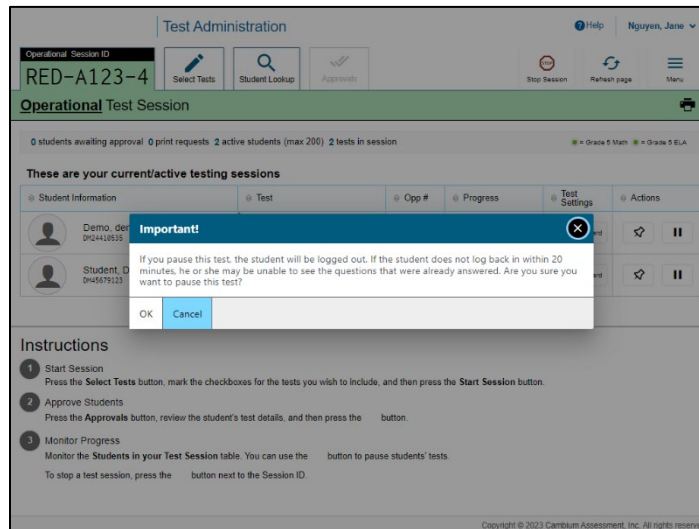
Test Administration

Help Nguyen, Jane

Operational Session ID

RED-A123-4

Select Tests

Student Lookup

Approvals

Stop Session

Refresh page

Menu

Operational Test Session

0 students awaiting approval 0 print requests 2 active students (max 200) 2 tests in session

= Grade 5 Math = Grade 5 ELA

These are your current/active testing sessions

| Student Information | Test | Opp # | Progress | Test Settings | Actions |
|---|---|---|---|---|---|
| Demo, den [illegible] DM24410535 | | | | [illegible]rd | |
| Student, D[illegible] DM45679123 | | | | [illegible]rd | |

Important!

If you pause this test, the student will be logged out. If the student does not log back in within 20 minutes, he or she may be unable to see the questions that were already answered. Are you sure you want to pause this test?

OK Cancel

Instructions

1 Start Session
Press the Select Tests button, mark the checkboxes for the tests you wish to include, and then press the Start Session button.

2 Approve Students
Press the Approvals button, review the student's test details, and then press the button.

3 Monitor Progress
Monitor the Students in your Test Session table. You can use the button to pause students' tests.

To stop a test session, press the button next to the Session ID.

Copyright © 2023 Cambium Assessment, Inc. All rights reserve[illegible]